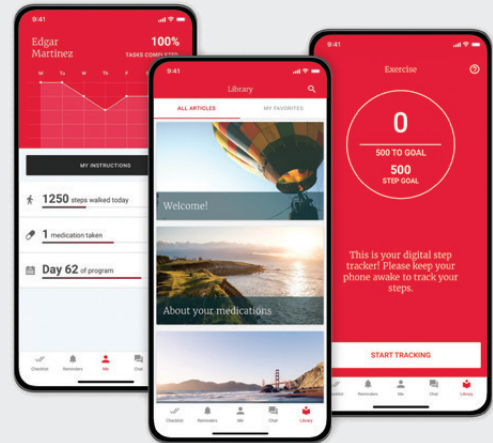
9:41

Edgar Martinez

100%
TASKS COMPLETED

M Tu W Th F Sa

MY INSTRUCTIONS

1250 steps walked today

1 medication taken

Day 62 of program

Checklist Reminders Me Chat

9:41

Library

ALL ARTICLES

MY FAVORITES

Welcome!

About your medications

Checklist Reminders Me Chat Library

9:41

Exercise

0

500 TO GOAL

500
STEP GOAL

This is your digital step tracker! Please keep your phone awake to track your steps.

START TRACKING

Checklist Reminders Me Chat Library